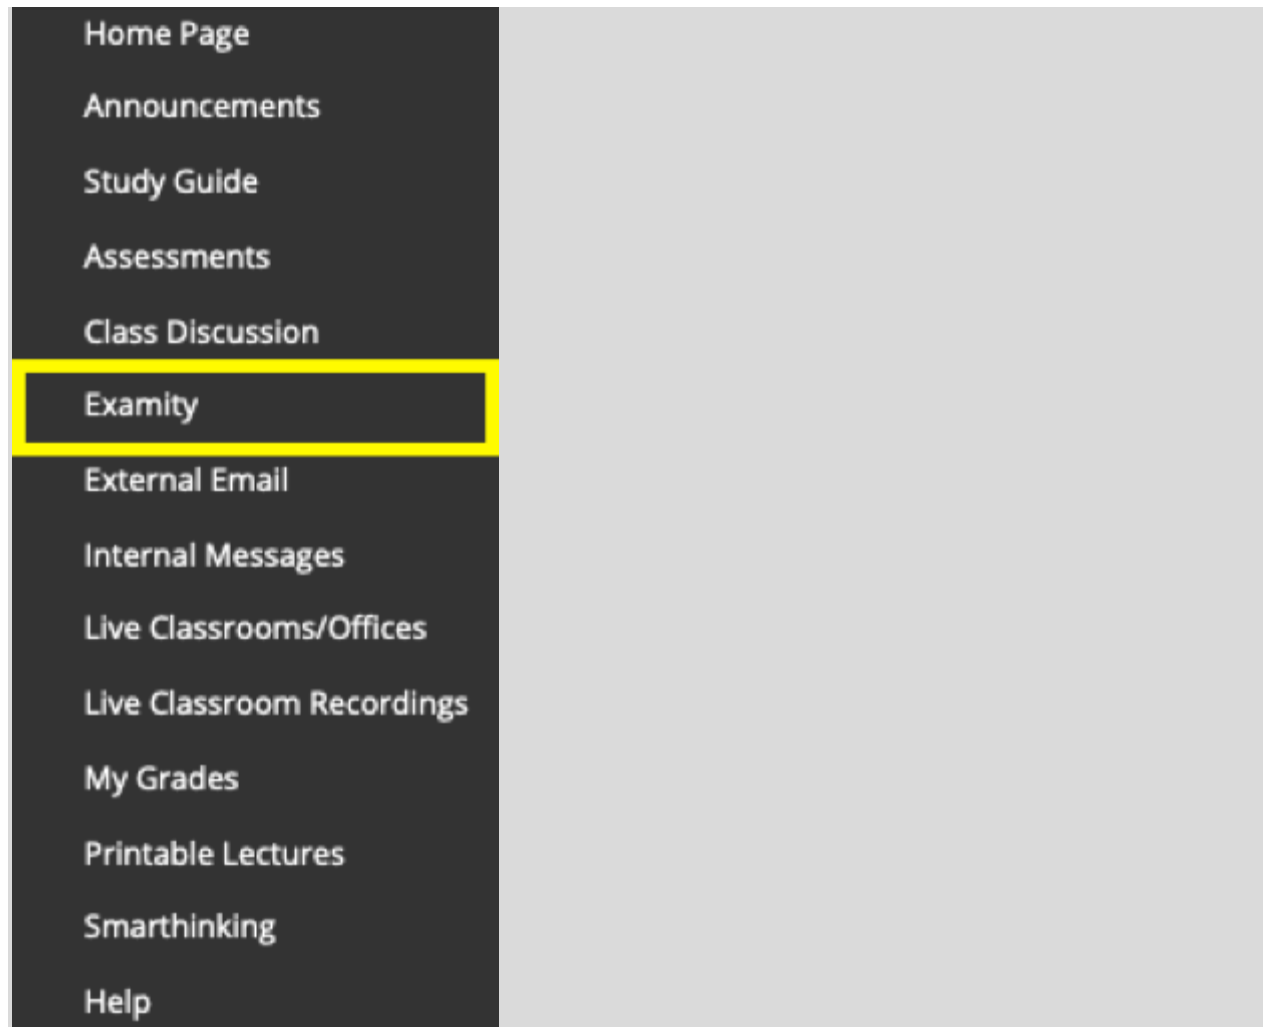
Home Page

Announcements

Study Guide

Assessments

Class Discussion

Examity

External Email

Internal Messages

Live Classrooms/Offices

Live Classroom Recordings

My Grades

Printable Lectures

Smarthinking

Help